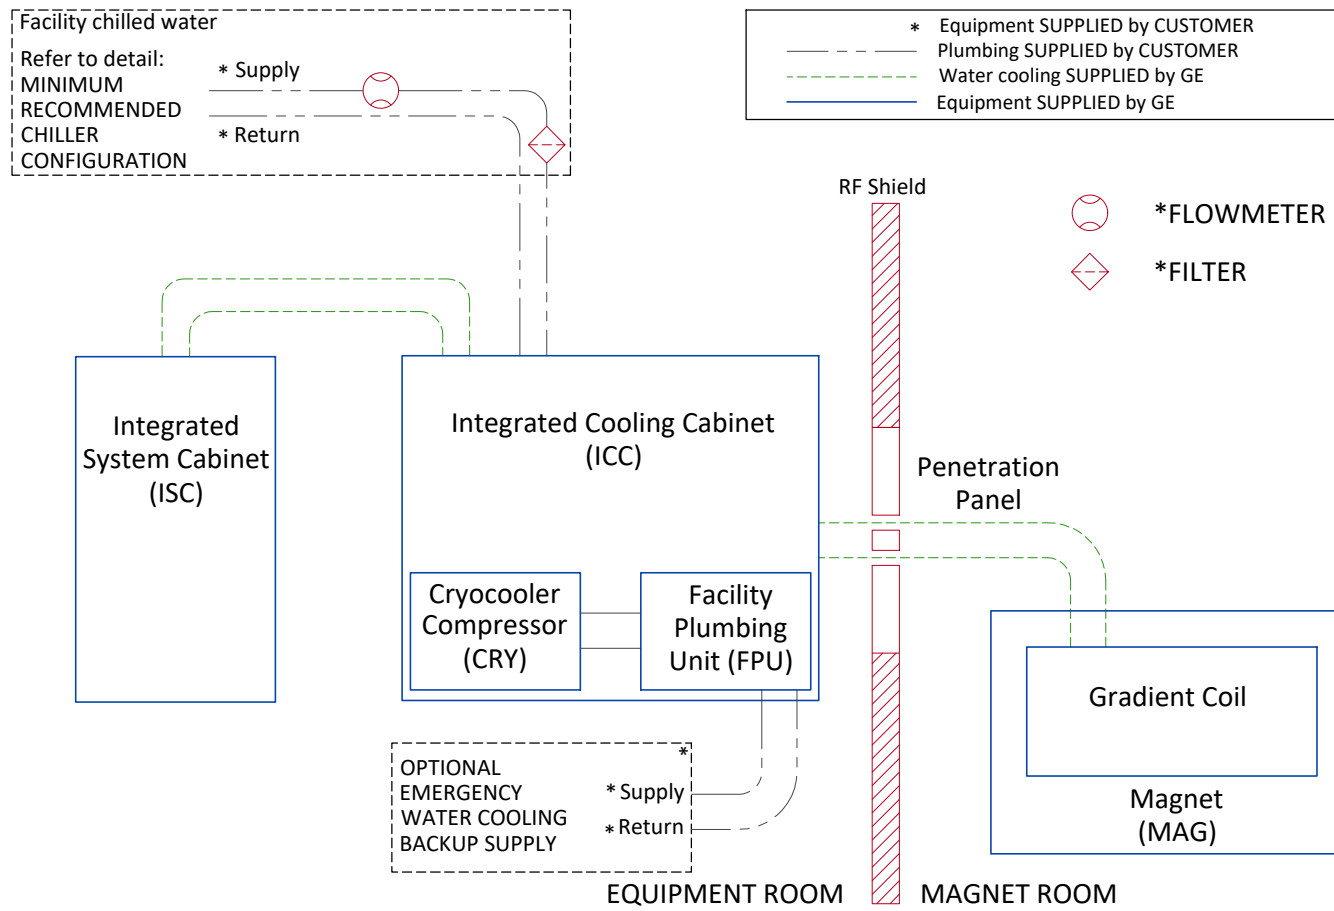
Facility chilled water

Refer to detail:
MINIMUM
RECOMMENDED
CHILLER
CONFIGURATION

* Supply

* Return

* Equipment SUPPLIED by CUSTOMER
Plumbing SUPPLIED by CUSTOMER
Water cooling SUPPLIED by GE
Equipment SUPPLIED by GE

RF Shield

*FLOWMETER

*FILTER

Integrated System Cabinet (ISC)

Integrated Cooling Cabinet (ICC)

Penetration Panel

Cryocooler Compressor (CRY)

Facility Plumbing Unit (FPU)

Gradient Coil

Magnet (MAG)

*

OPTIONAL
EMERGENCY
WATER COOLING
BACKUP SUPPLY

* Supply

* Return

EQUIPMENT ROOM

MAGNET ROOM